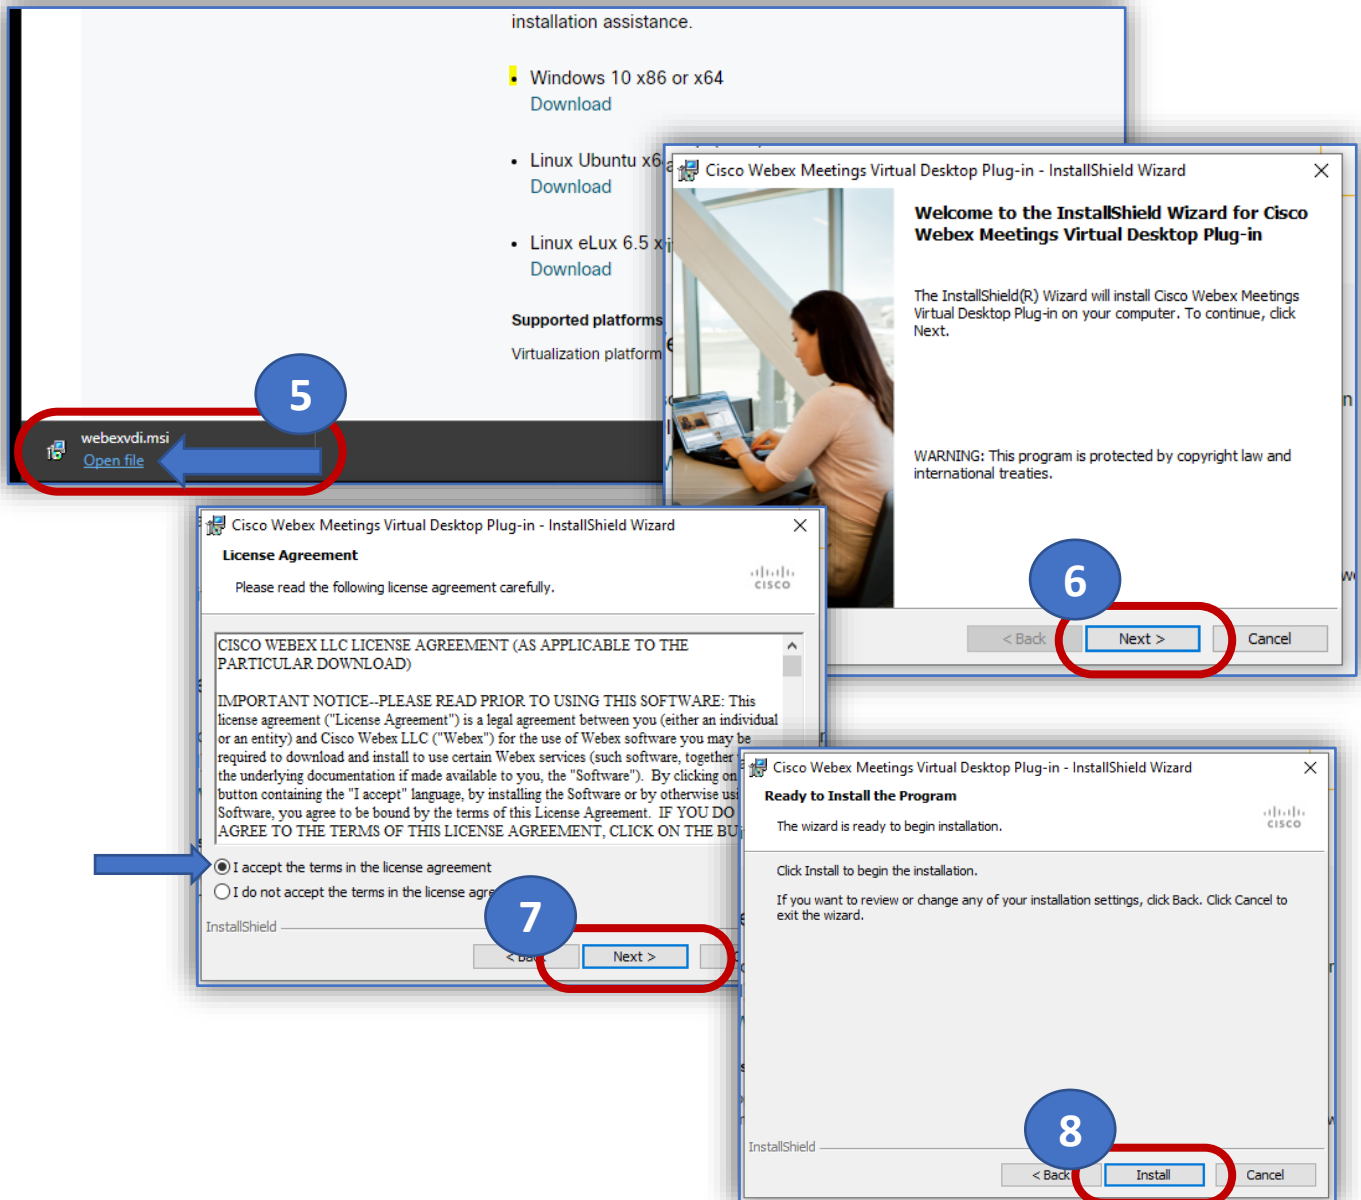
installation assistance.

Windows 10 x86 or x64
Download

Linux Ubuntu x6
Download

Linux eLux 6.5 x
Download

Supported platforms

Virtualization platform

5

webexvdi.msi
Open file

Cisco Webex Meetings Virtual Desktop Plug-in - InstallShield Wizard

Welcome to the InstallShield Wizard for Cisco Webex Meetings Virtual Desktop Plug-in

The InstallShield(R) Wizard will install Cisco Webex Meetings Virtual Desktop Plug-in on your computer. To continue, click Next.

WARNING: This program is protected by copyright law and international treaties.

6

< Back | Next > | Cancel

Cisco Webex Meetings Virtual Desktop Plug-in - InstallShield Wizard

License Agreement

Please read the following license agreement carefully.

cisco

CISCO WEBEX LLC LICENSE AGREEMENT (AS APPLICABLE TO THE PARTICULAR DOWNLOAD)

IMPORTANT NOTICE--PLEASE READ PRIOR TO USING THIS SOFTWARE: This license agreement ("License Agreement") is a legal agreement between you (either an individual or an entity) and Cisco Webex LLC ("Webex") for the use of Webex software you may be required to download and install to use certain Webex services (such software, together the underlying documentation if made available to you, the "Software"). By clicking on button containing the "I accept" language, by installing the Software or by otherwise us Software, you agree to be bound by the terms of this License Agreement. IF YOU DO AGREE TO THE TERMS OF THIS LICENSE AGREEMENT, CLICK ON THE BU

I accept the terms in the license agreement
I do not accept the terms in the license agre

InstallShield

7

< Ba | Next >

Cisco Webex Meetings Virtual Desktop Plug-in - InstallShield Wizard

Ready to Install the Program

The wizard is ready to begin installation.

cisco

Click Install to begin the installation.

If you want to review or change any of your installation settings, click Back. Click Cancel to exit the wizard.

InstallShield

8

< Back | Install | Cancel